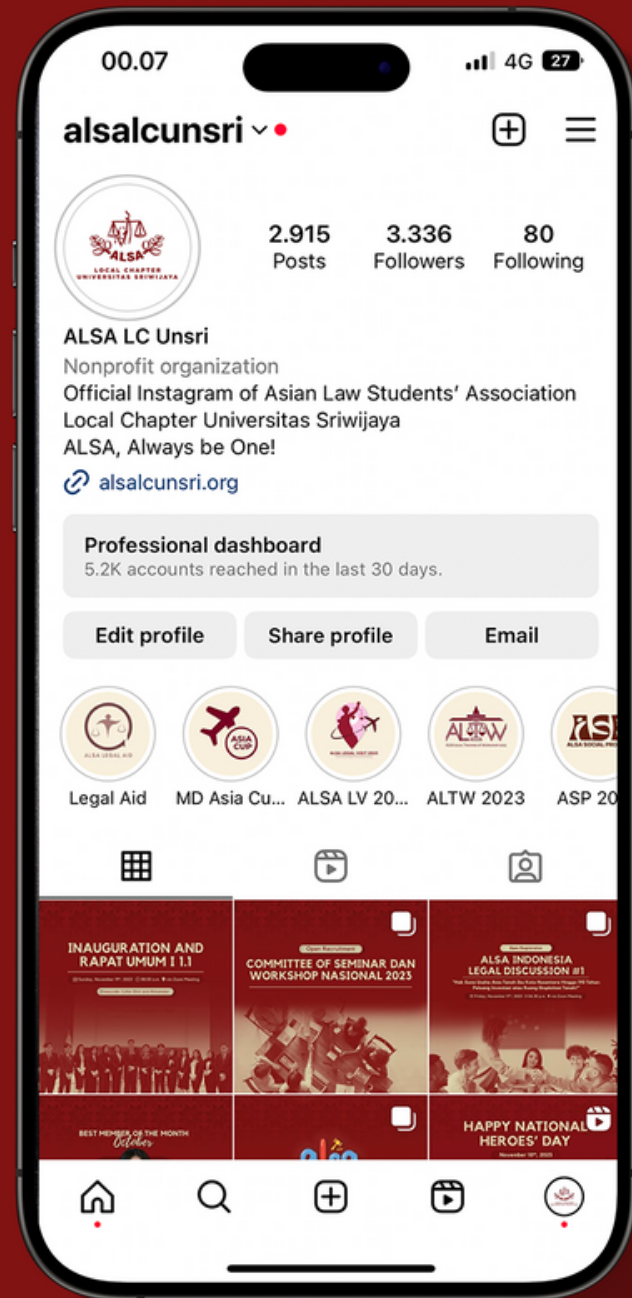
00.07 4G 27

alsalcunsri

ALSA
LOCAL CHAPTER UNIVERSITAS SRIWIJAYA

2.915
Posts

3.336
Followers

80
Following

ALSA LC Unsri
Nonprofit organization
Official Instagram of Asian Law Students' Association Local Chapter Universitas Sriwijaya
ALSA, Always be One!
alsalcunsri.org

Professional dashboard
5.2K accounts reached in the last 30 days.

Edit profile
Share profile
Email

ALSA LEGAL AID
Legal Aid
ASIA CUP
MD Asia Cu...
ALSA LV 20...
ALTW
ALTW 2023
ASP 20

INAUGURATION AND RAPAT UMUM I 1.1

Open Recruitment
COMMITTEE OF SEMINAR DAN WORKSHOP NASIONAL 2023

Open Registration
ALSA INDONESIA LEGAL DISCUSSION #1

BEST MEMBER OF THE MONTH
October

HAPPY NATIONAL HEROES' DAY
November 10th, 2023